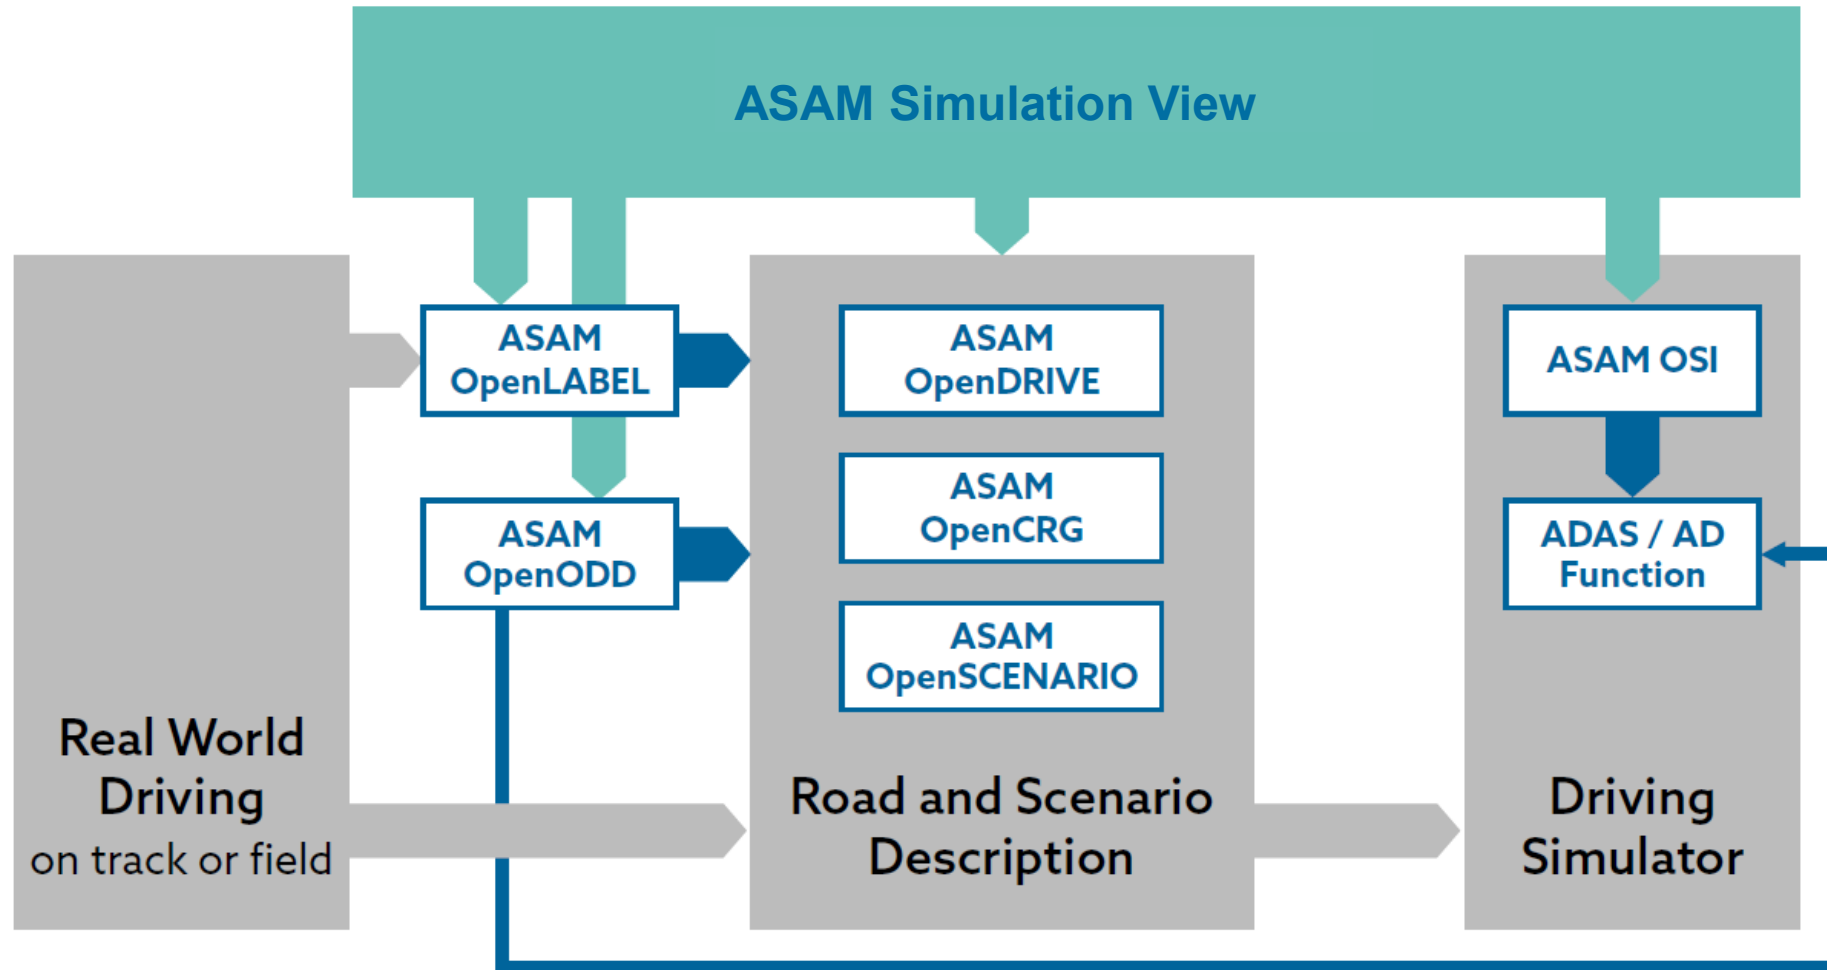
ASAM Simulation View

ASAM OpenLABEL

ASAM OpenODD

Real World Driving
on track or field

ASAM OpenDRIVE

ASAM OpenCRG

ASAM OpenSCENARIO

Road and Scenario Description

ASAM OSI

ADAS / AD Function

Driving Simulator